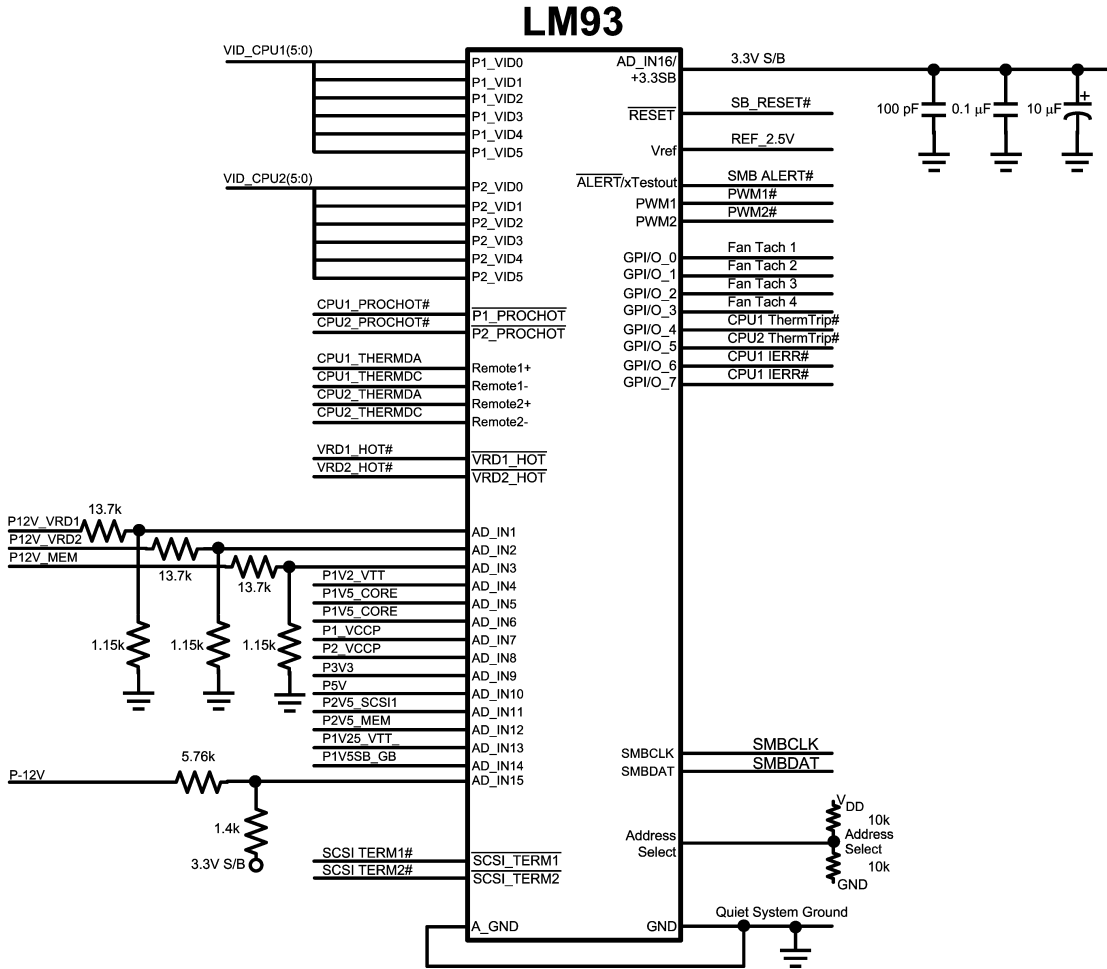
LM93

VID_CPU1(5:0)
P1_VID0
P1_VID1
P1_VID2
P1_VID3
P1_VID4
P1_VID5

VID_CPU2(5:0)
P2_VID0
P2_VID1
P2_VID2
P2_VID3
P2_VID4
P2_VID5

CPU1_PROCHOT#
CPU2_PROCHOT#
$\overline{\text{P1\_PROCHOT}}$
$\overline{\text{P2\_PROCHOT}}$

CPU1_THERMDA
CPU1_THERMDC
CPU2_THERMDA
CPU2_THERMDC
Remote1+
Remote1-
Remote2+
Remote2-

VRD1_HOT#
VRD2_HOT#
$\overline{\text{VRD1\_HOT}}$
$\overline{\text{VRD2\_HOT}}$

P12V_VRD1
P12V_VRD2
P12V_MEM
13.7k
13.7k
13.7k
1.15k
1.15k
1.15k
P1V2_VTT
P1V5_CORE
P1V5_CORE
P1_VCCP
P2_VCCP
P3V3
P5V
P2V5_SCSI1
P2V5_MEM
P1V25_VTT_
P1V5SB_GB
AD_IN1
AD_IN2
AD_IN3
AD_IN4
AD_IN5
AD_IN6
AD_IN7
AD_IN8
AD_IN9
AD_IN10
AD_IN11
AD_IN12
AD_IN13
AD_IN14
AD_IN15

P-12V
5.76k
1.4k
3.3V S/B

SCSI TERM1#
SCSI TERM2#
$\overline{\text{SCSI\_TERM1}}$
$\overline{\text{SCSI\_TERM2}}$

A_GND
GND
Quiet System Ground

AD_IN16/
+3.3SB
3.3V S/B
100 pF
0.1 µF
10 µF
+
$\overline{\text{RESET}}$
SB_RESET#
Vref
REF_2.5V
$\overline{\text{ALERT}}$/xTestout
SMB ALERT#
PWM1
PWM2
PWM1#
PWM2#
GPI/O_0
GPI/O_1
GPI/O_2
GPI/O_3
GPI/O_4
GPI/O_5
GPI/O_6
GPI/O_7
Fan Tach 1
Fan Tach 2
Fan Tach 3
Fan Tach 4
CPU1 ThermTrip#
CPU2 ThermTrip#
CPU1 IERR#
CPU1 IERR#

SMBCLK
SMBDAT
SMBCLK
SMBDAT

Address
Select
$V_{DD}$
10k
Address
Select
10k
GND